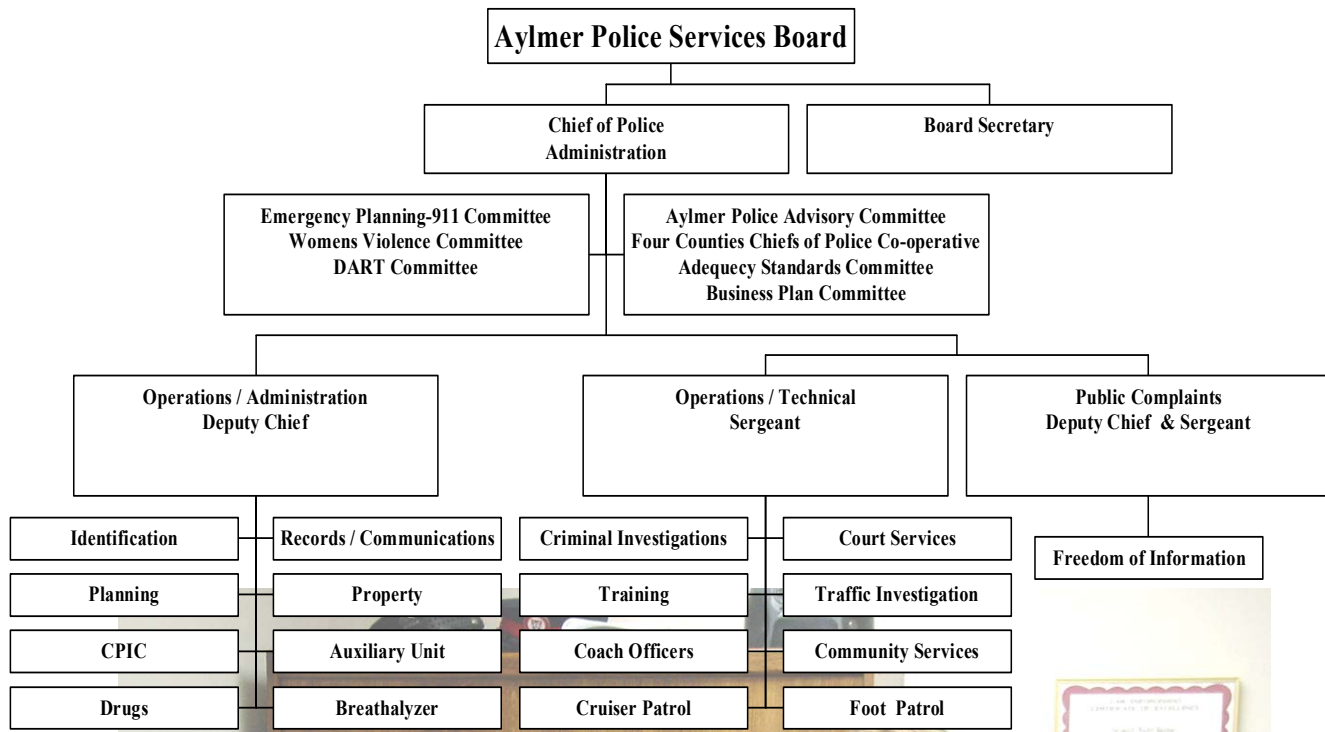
Aylmer Police Services Board

Chief of Police
Administration

Board Secretary

Emergency Planning-911 Committee
Womens Violence Committee
DART Committee

Aylmer Police Advisory Committee
Four Counties Chiefs of Police Co-operative
Adequecy Standards Committee
Business Plan Committee

Operations / Administration
Deputy Chief

Operations / Technical
Sergeant

Public Complaints
Deputy Chief & Sergeant

Identification

Records / Communications

Planning

Property

CPIC

Auxiliary Unit

Drugs

Breathalyzer

Criminal Investigations

Court Services

Training

Traffic Investigation

Coach Officers

Community Services

Cruiser Patrol

Foot Patrol

Freedom of Information